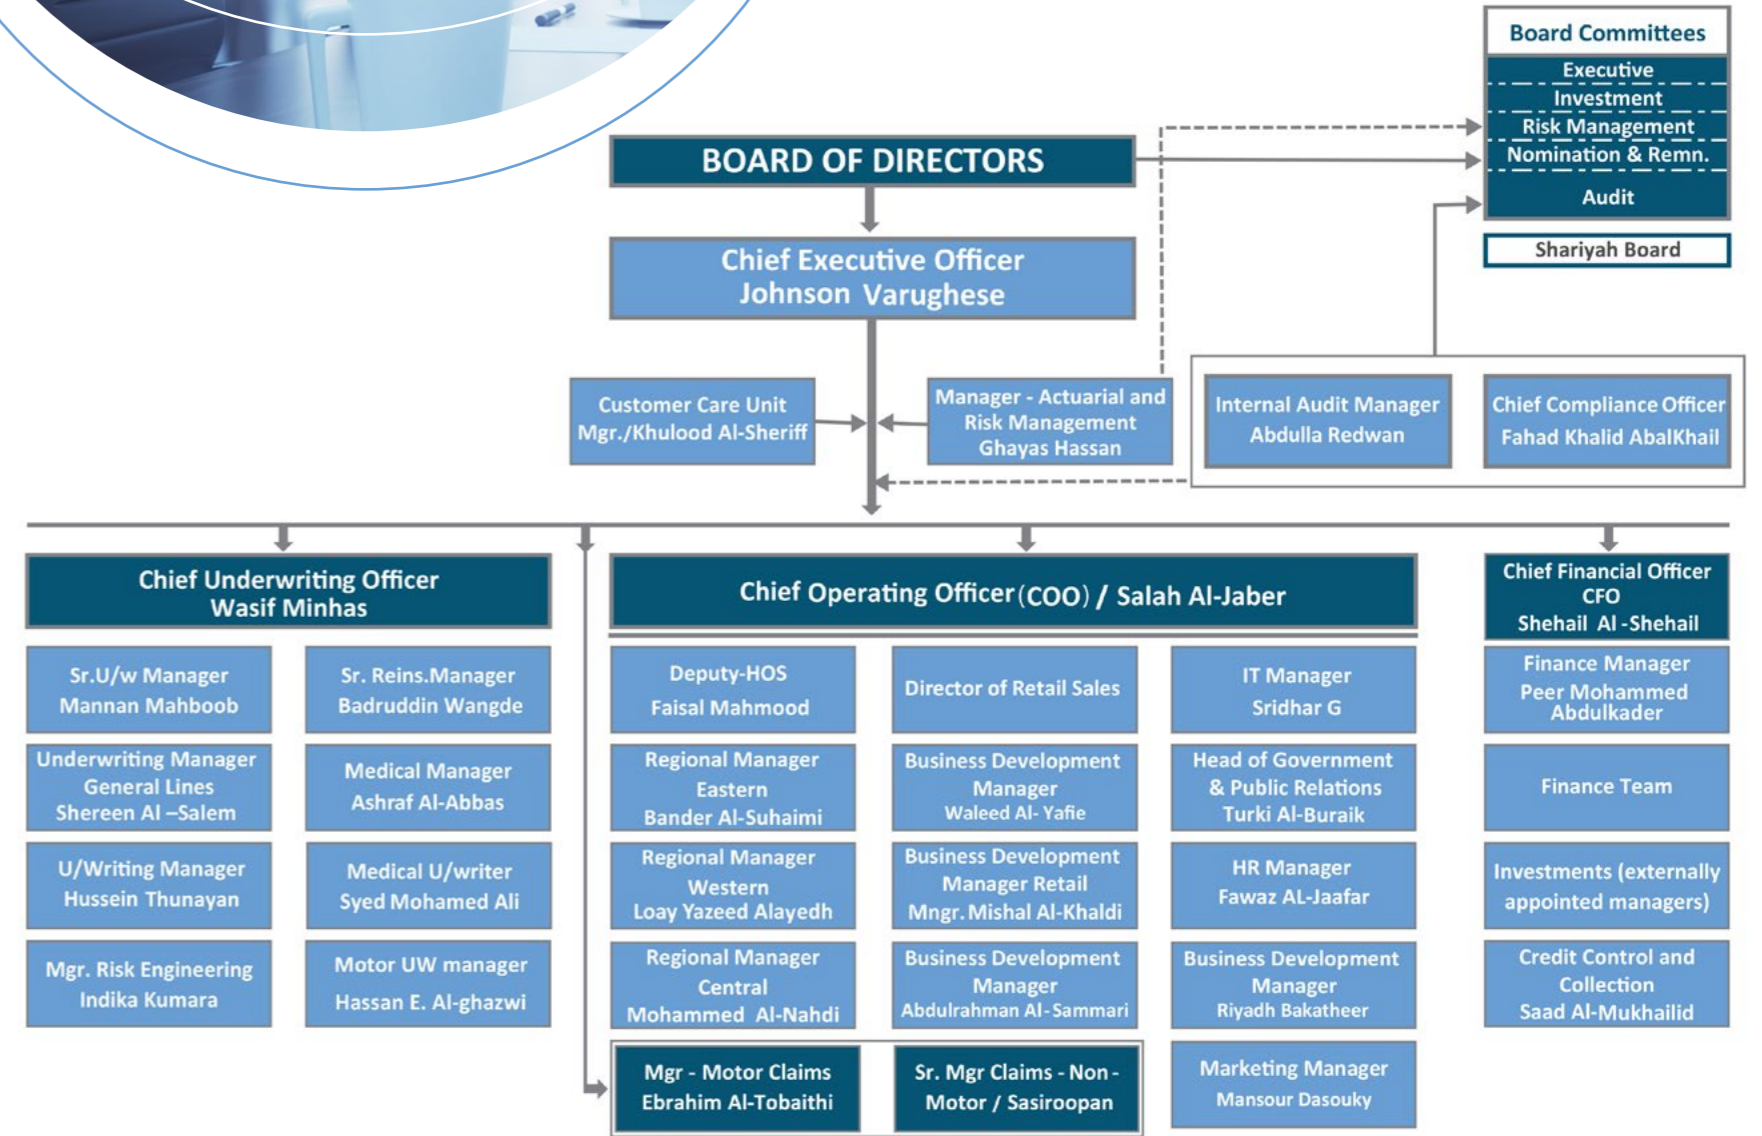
Board Committees
Executive
Investment
Risk Management
Nomination & Remn.
Audit

Shariyah Board

BOARD OF DIRECTORS

Chief Executive Officer
Johnson Varughese

Customer Care Unit
Mgr./Khulood Al-Sheriff

Manager - Actuarial and Risk Management
Ghayas Hassan

Internal Audit Manager
Abdulla Redwan

Chief Compliance Officer
Fahad Khalid AbalKhail

Chief Underwriting Officer
Wasif Minhas

Sr.U/w Manager
Mannan Mahboob

Sr. Reins.Manager
Badruddin Wangde

Underwriting Manager
General Lines
Shereen Al –Salem

Medical Manager
Ashraf Al-Abbas

U/Writing Manager
Hussein Thunayan

Medical U/writer
Syed Mohamed Ali

Mgr. Risk Engineering
Indika Kumara

Motor UW manager
Hassan E. Al-ghazwi

Chief Operating Officer (COO) / Salah Al-Jaber

Deputy-HOS
Faisal Mahmood

Director of Retail Sales

IT Manager
Sridhar G

Regional Manager
Eastern
Bander Al-Suhaimi

Business Development Manager
Waleed Al- Yafie

Head of Government & Public Relations
Turki Al-Buraik

Regional Manager
Western
Loay Yazeed Alayedh

Business Development Manager Retail
Mngr. Mishal Al-Khaldi

HR Manager
Fawaz AL-Jaafar

Regional Manager
Central
Mohammed Al-Nahdi

Business Development Manager
Abdulrahman Al-Sammari

Business Development Manager
Riyadh Bakatheer

Mgr - Motor Claims
Ebrahim Al-Tobaithi

Sr. Mgr Claims - Non - Motor / Sasiroopan

Marketing Manager
Mansour Dasouky

Chief Financial Officer
CFO
Shehail Al -Shehail

Finance Manager
Peer Mohammed Abdulkader

Finance Team

Investments (externally appointed managers)

Credit Control and Collection
Saad Al-Mukhailid